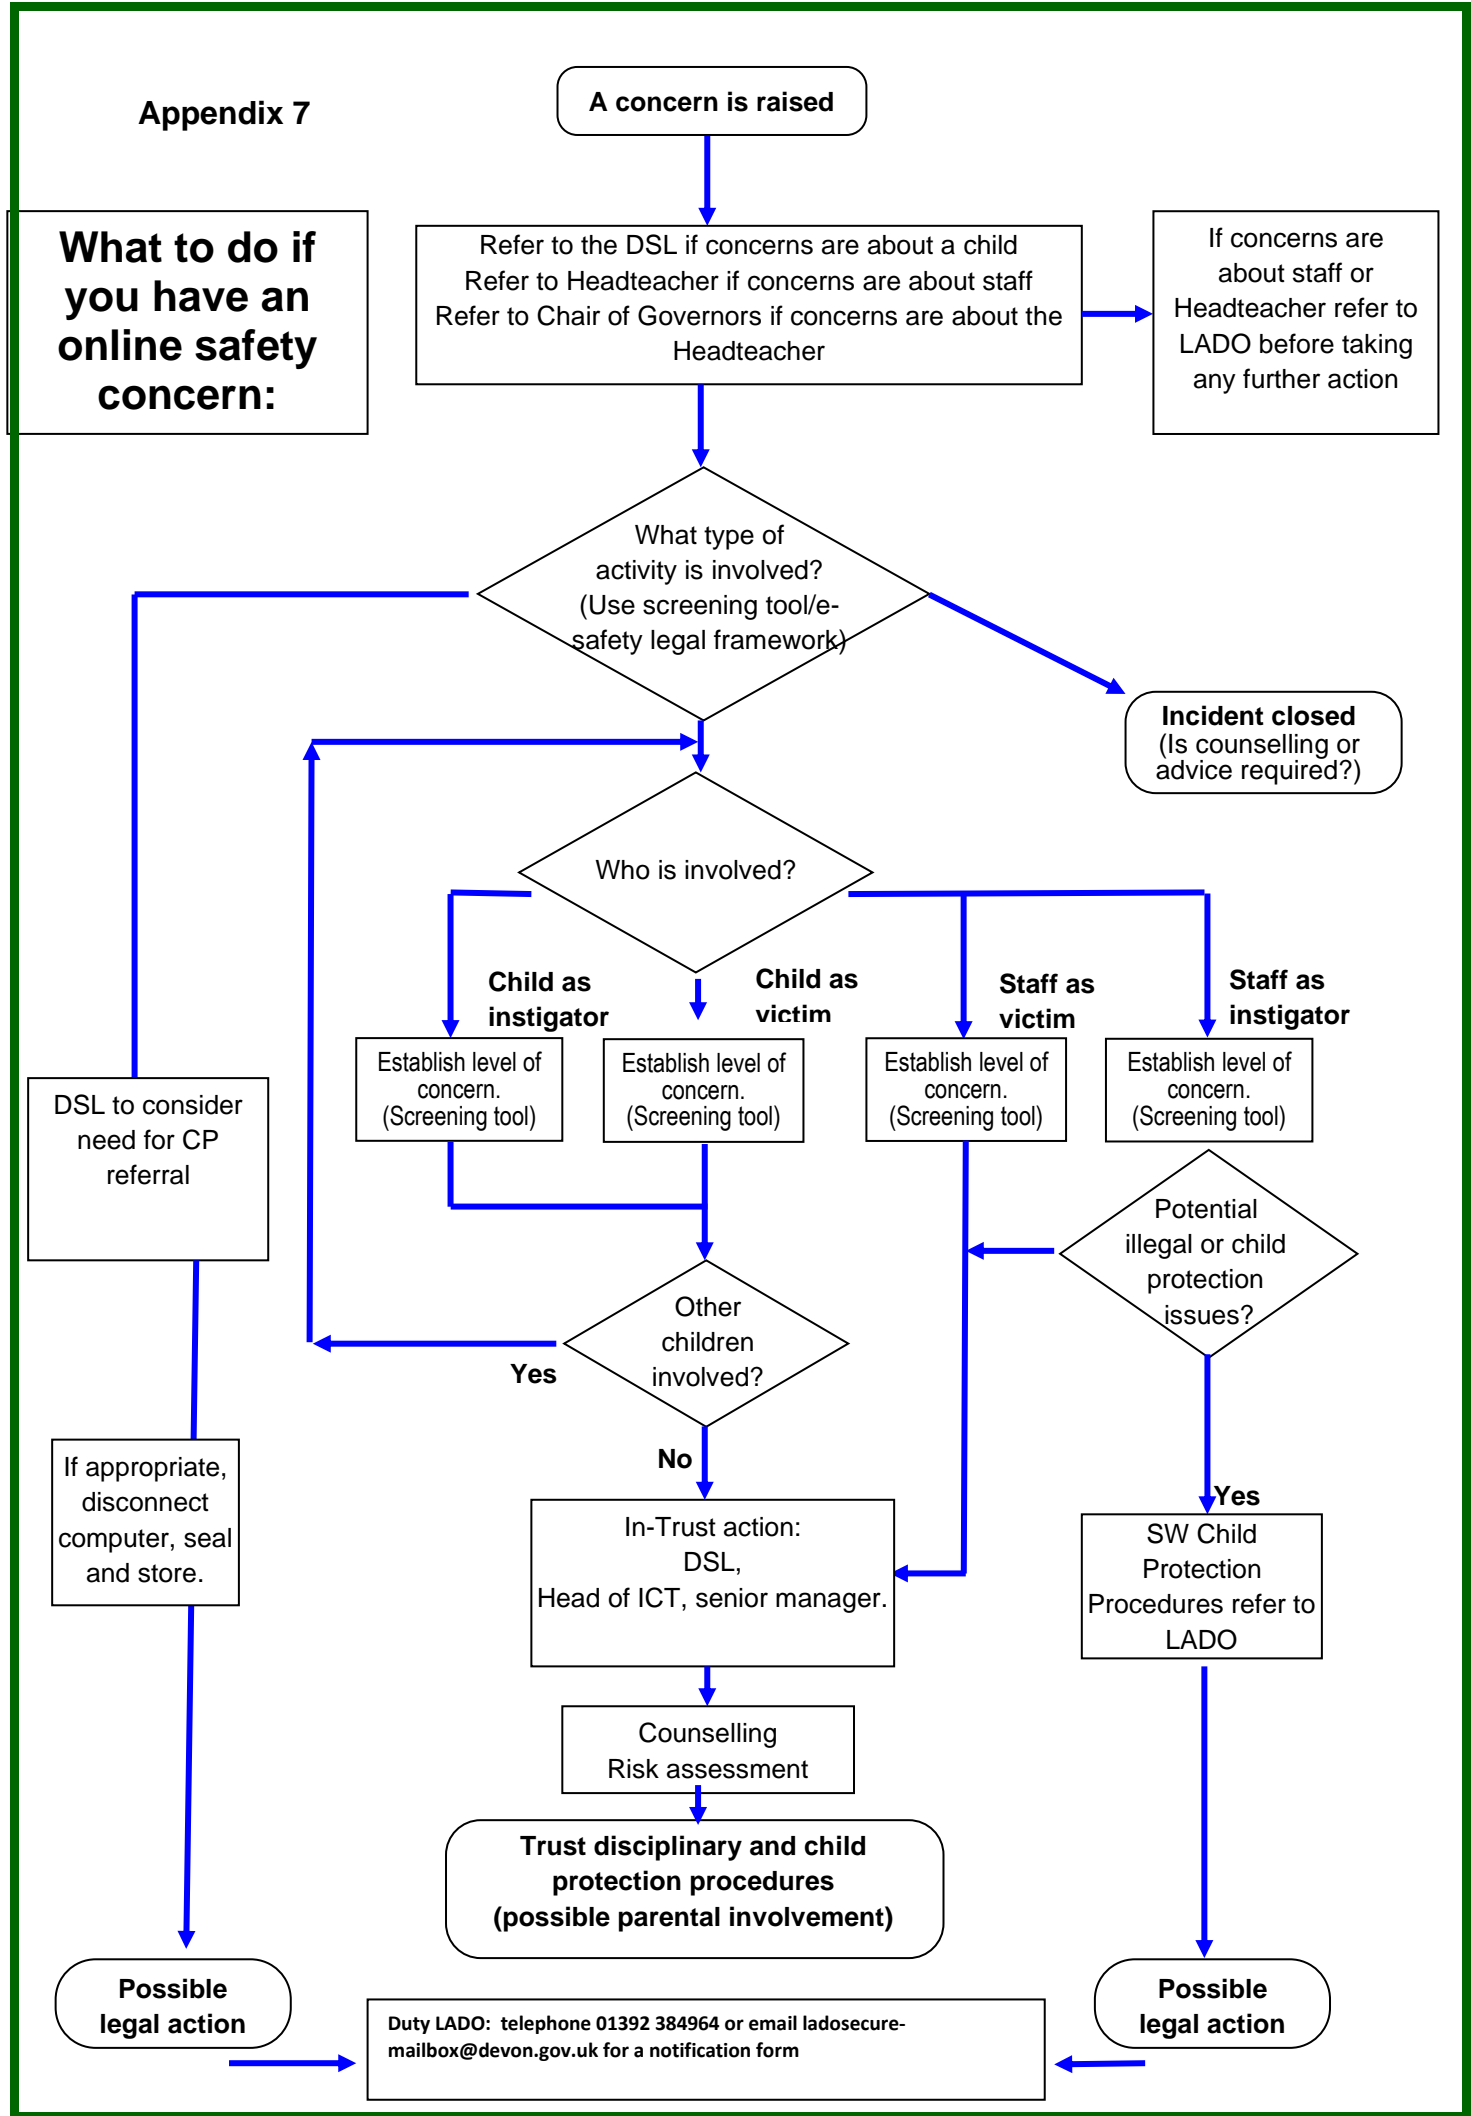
Appendix 7

A concern is raised

What to do if you have an online safety concern:

Refer to the DSL if concerns are about a child
Refer to Headteacher if concerns are about staff
Refer to Chair of Governors if concerns are about the Headteacher

If concerns are about staff or Headteacher refer to LADO before taking any further action

What type of activity is involved? (Use screening tool/e-safety legal framework)

Incident closed (Is counselling or advice required?)

Who is involved?

Child as instigator

Child as victim

Staff as victim

Staff as instigator

Establish level of concern. (Screening tool)

Establish level of concern. (Screening tool)

Establish level of concern. (Screening tool)

Establish level of concern. (Screening tool)

DSL to consider need for CP referral

Potential illegal or child protection issues?

Other children involved?

Yes

No

If appropriate, disconnect computer, seal and store.

In-Trust action:
DSL,
Head of ICT, senior manager.

Yes

SW Child Protection Procedures refer to LADO

Counselling
Risk assessment

Trust disciplinary and child protection procedures (possible parental involvement)

Possible legal action

Duty LADO: telephone 01392 384964 or email ladosecure-mailbox@devon.gov.uk for a notification form

Possible legal action